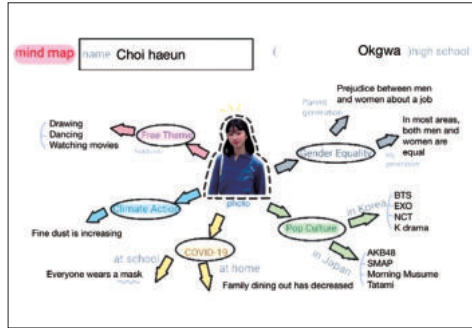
mind map name Choi haeun

( Okgwa ) high school

Drawing
Dancing
Watching movies

Free Theme

Prejudice between men and women about a job

Parent generation

Gender Equality

In most areas, both men and women are equal

My generation

photo

Climate Action

Fine dust is increasing

COVID-19

at school

Everyone wears a mask

at home

Family dining out has decreased

Pop Culture

in Korea

BTS
EXO
NCT
K drama

in Japan

AKB48
SMAP
Morning Musume
Tatami